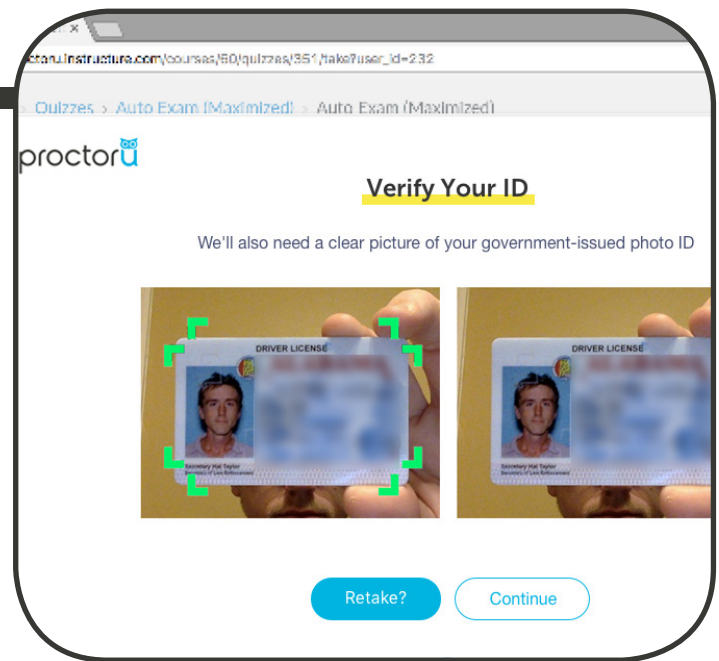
ctoru.instructure.com/courses/50/quizzes/351/take?user_id=232

Quizzes › Auto Exam (Maximized) › Auto Exam (Maximized)

proctorU

Verify Your ID

We'll also need a clear picture of your government-issued photo ID

DRIVER LICENSE

Secretary Hal Taylor

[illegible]

DRIVER LICENSE

Secretary Hal Taylor

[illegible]

Retake?

Continue